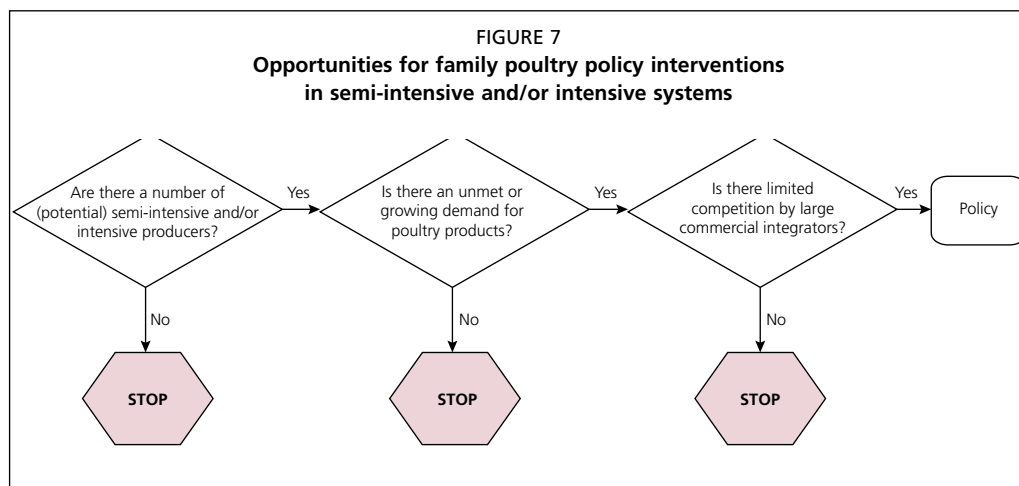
FIGURE 7
**Opportunities for family poultry policy interventions in semi-intensive and/or intensive systems**

Are there a number of (potential) semi-intensive and/or intensive producers?

Yes

Is there an unmet or growing demand for poultry products?

Yes

Is there limited competition by large commercial integrators?

Yes

Policy

No

STOP

No

STOP

No

STOP